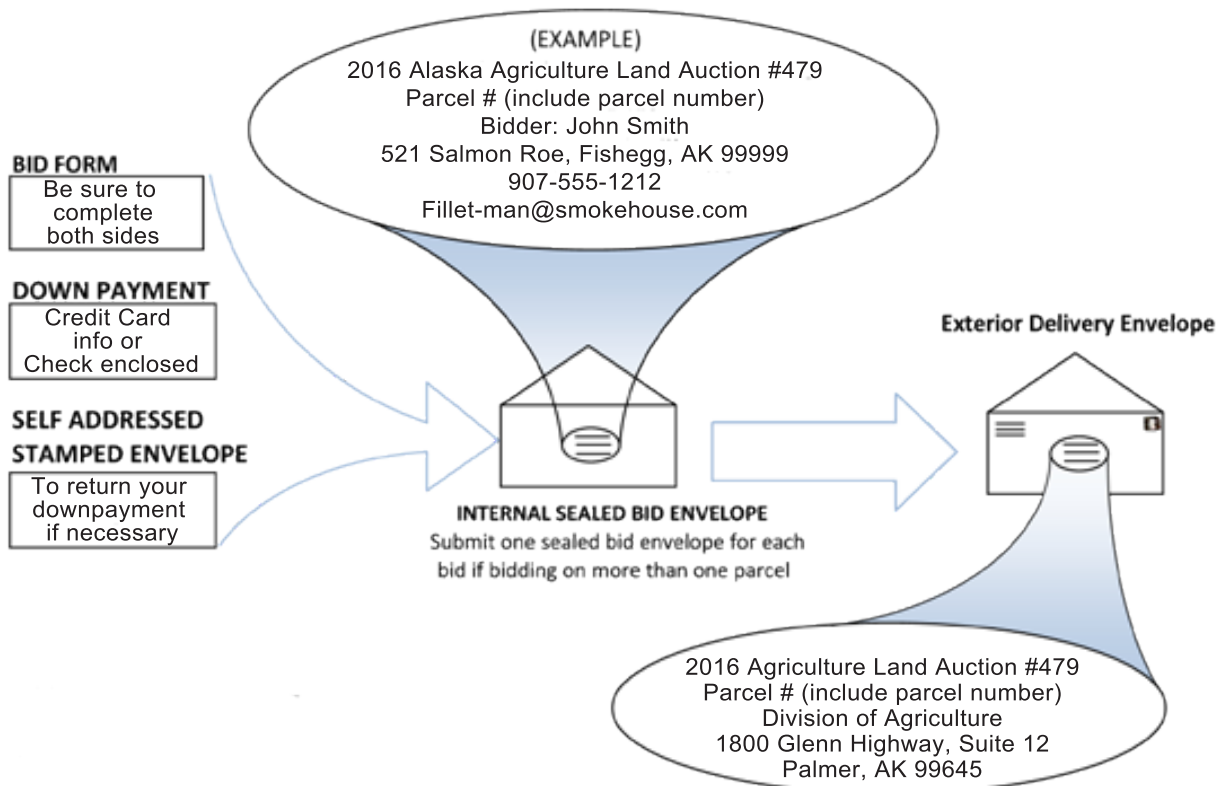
(EXAMPLE)
2016 Alaska Agriculture Land Auction #479
Parcel # (include parcel number)
Bidder: John Smith
521 Salmon Roe, Fishegg, AK 99999
907-555-1212
Fillet-man@smokehouse.com

BID FORM
Be sure to complete both sides

DOWN PAYMENT
Credit Card info or Check enclosed

SELF ADDRESSED STAMPED ENVELOPE
To return your downpayment if necessary

INTERNAL SEALED BID ENVELOPE
Submit one sealed bid envelope for each bid if bidding on more than one parcel

Exterior Delivery Envelope

2016 Agriculture Land Auction #479
Parcel # (include parcel number)
Division of Agriculture
1800 Glenn Highway, Suite 12
Palmer, AK 99645